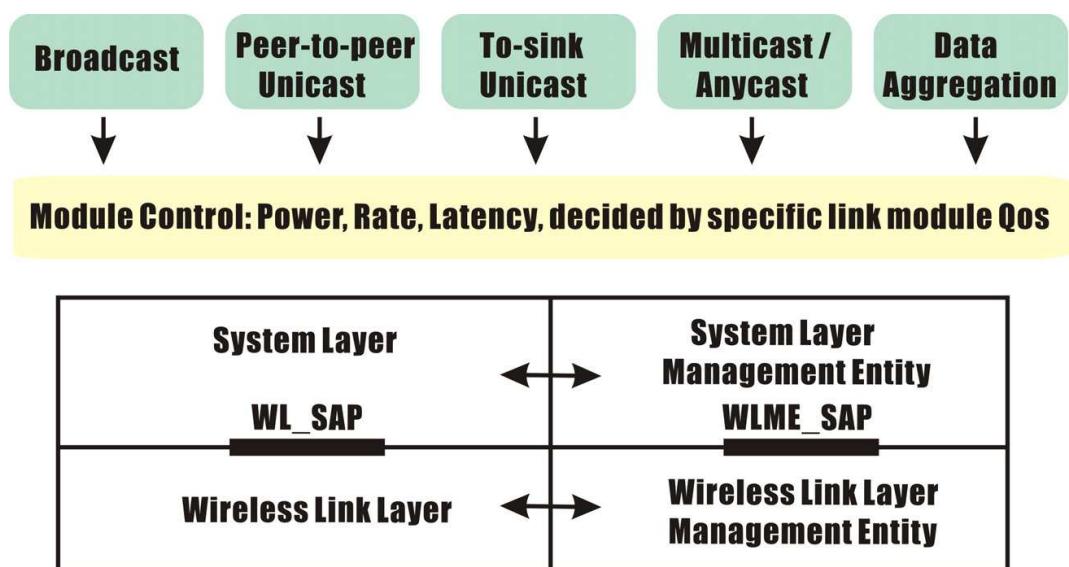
Broadcast

Peer-to-peer Unicast

To-sink Unicast

Multicast / Anycast

Data Aggregation

Module Control: Power, Rate, Latency, decided by specific link module Qos

| System Layer<br>WL_SAP | System Layer Management Entity<br>WLME_SAP |
|---|---|
| Wireless Link Layer | Wireless Link Layer Management Entity |